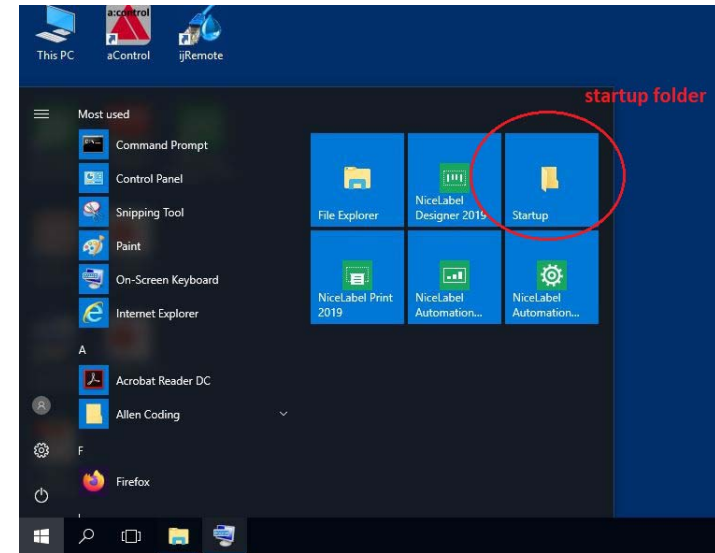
This PC

a:control
aControl

ijRemote

startup folder

Most used

Command Prompt

Control Panel

Snipping Tool

Paint

On-Screen Keyboard

Internet Explorer

A

Acrobat Reader DC

Allen Coding

F

Firefox

File Explorer

NiceLabel Designer 2019

Startup

NiceLabel Print 2019

NiceLabel Automation...

NiceLabel Automation...